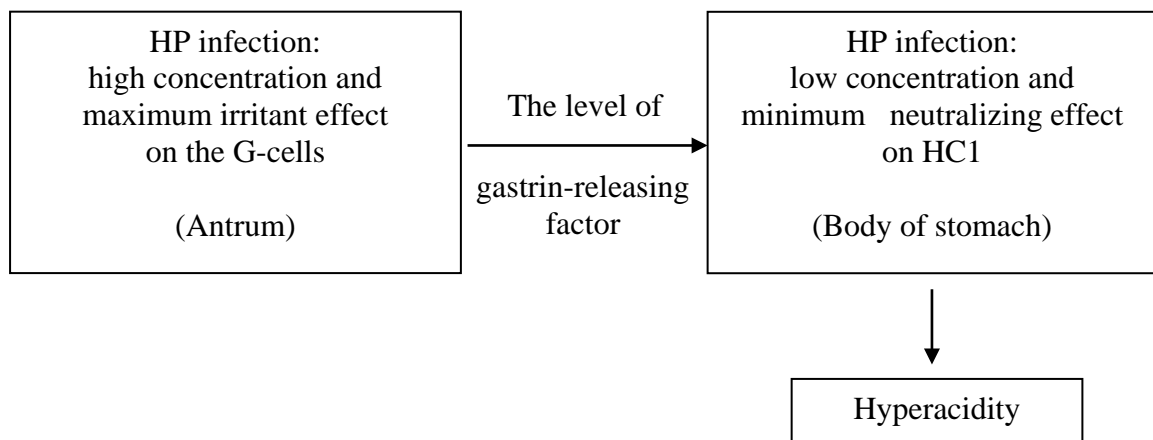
HP infection:
high concentration and maximum irritant effect on the G-cells

(Antrum)

The level of

gastrin-releasing factor

HP infection:
low concentration and minimum neutralizing effect on HC1

(Body of stomach)

Hyperacidity